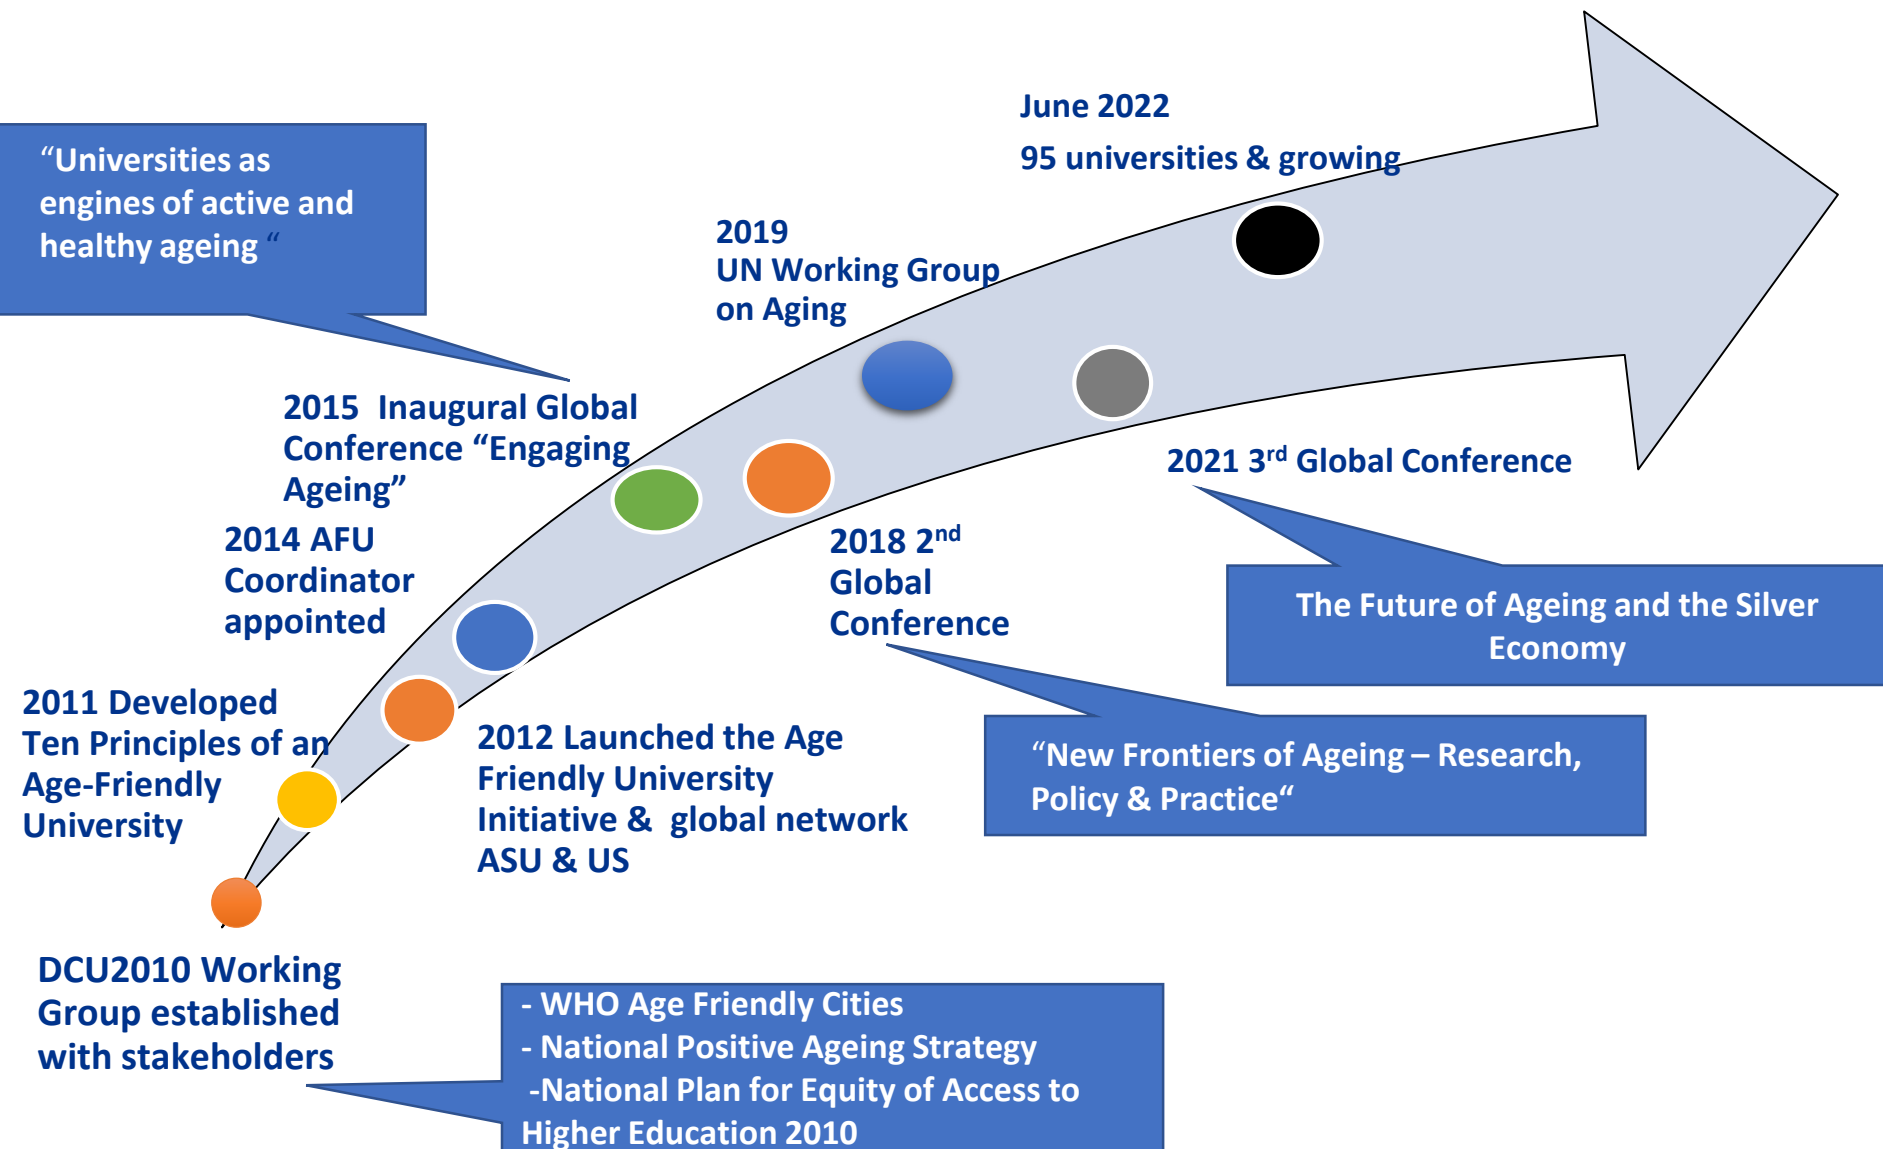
June 2022
95 universities & growing

"Universities as engines of active and healthy ageing "

2019
UN Working Group on Aging

2015 Inaugural Global Conference "Engaging Ageing"

2021 3$^{rd}$ Global Conference

The Future of Ageing and the Silver Economy

2014 AFU Coordinator appointed

2018 2$^{nd}$ Global Conference

2011 Developed Ten Principles of an Age-Friendly University

2012 Launched the Age Friendly University Initiative & global network ASU & US

"New Frontiers of Ageing – Research, Policy & Practice"

DCU2010 Working Group established with stakeholders

- WHO Age Friendly Cities
- National Positive Ageing Strategy
-National Plan for Equity of Access to Higher Education 2010